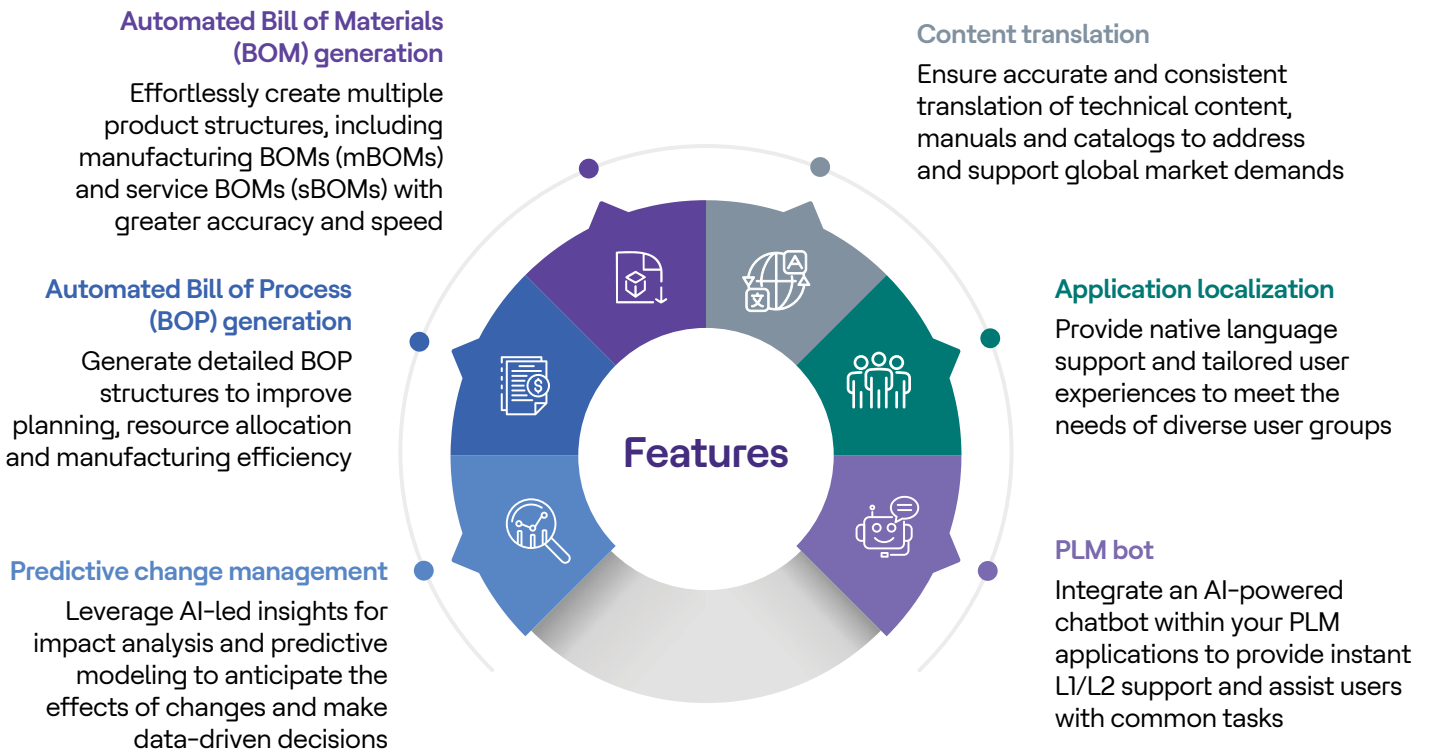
Automated Bill of Materials (BOM) generation

Effortlessly create multiple product structures, including manufacturing BOMs (mBOMs) and service BOMs (sBOMs) with greater accuracy and speed

Content translation

Ensure accurate and consistent translation of technical content, manuals and catalogs to address and support global market demands

Automated Bill of Process (BOP) generation

Generate detailed BOP structures to improve planning, resource allocation and manufacturing efficiency

Application localization

Provide native language support and tailored user experiences to meet the needs of diverse user groups

Features

Predictive change management

Leverage AI-led insights for impact analysis and predictive modeling to anticipate the effects of changes and make data-driven decisions

PLM bot

Integrate an AI-powered chatbot within your PLM applications to provide instant L1/L2 support and assist users with common tasks